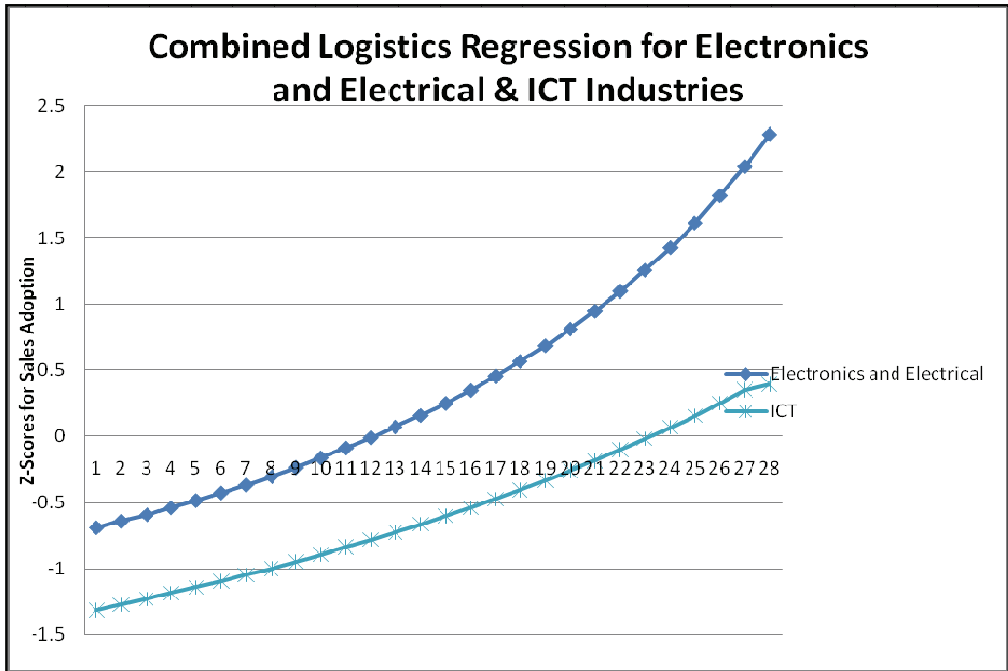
Combined Logistics Regression for Electronics and Electrical & ICT Industries

Z-Scores for Sales Adoption

2.5
2
1.5
1
0.5
0
-0.5
-1
-1.5

1 2 3 4 5 6 7 8 9 10 11 12 13 14 15 16 17 18 19 20 21 22 23 24 25 26 27 28

Electronics and Electrical
ICT